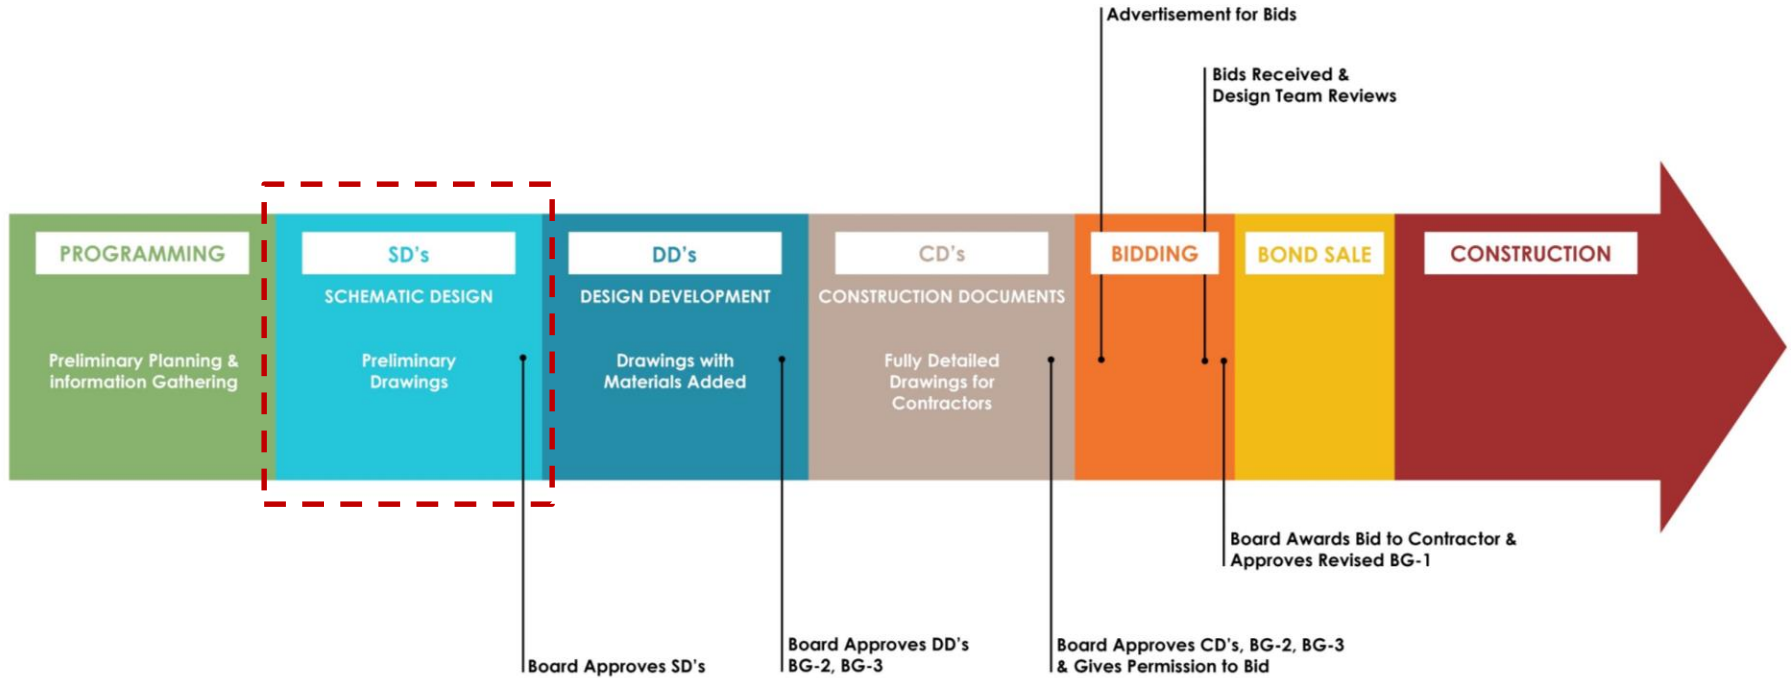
Advertisement for Bids

Bids Received & Design Team Reviews

PROGRAMMING

Preliminary Planning & information Gathering

SD's

SCHEMATIC DESIGN

Preliminary Drawings

DD's

DESIGN DEVELOPMENT

Drawings with Materials Added

CD's

CONSTRUCTION DOCUMENTS

Fully Detailed Drawings for Contractors

BIDDING

BOND SALE

CONSTRUCTION

Board Awards Bid to Contractor & Approves Revised BG-1

Board Approves SD's

Board Approves DD's BG-2, BG-3

Board Approves CD's, BG-2, BG-3 & Gives Permission to Bid